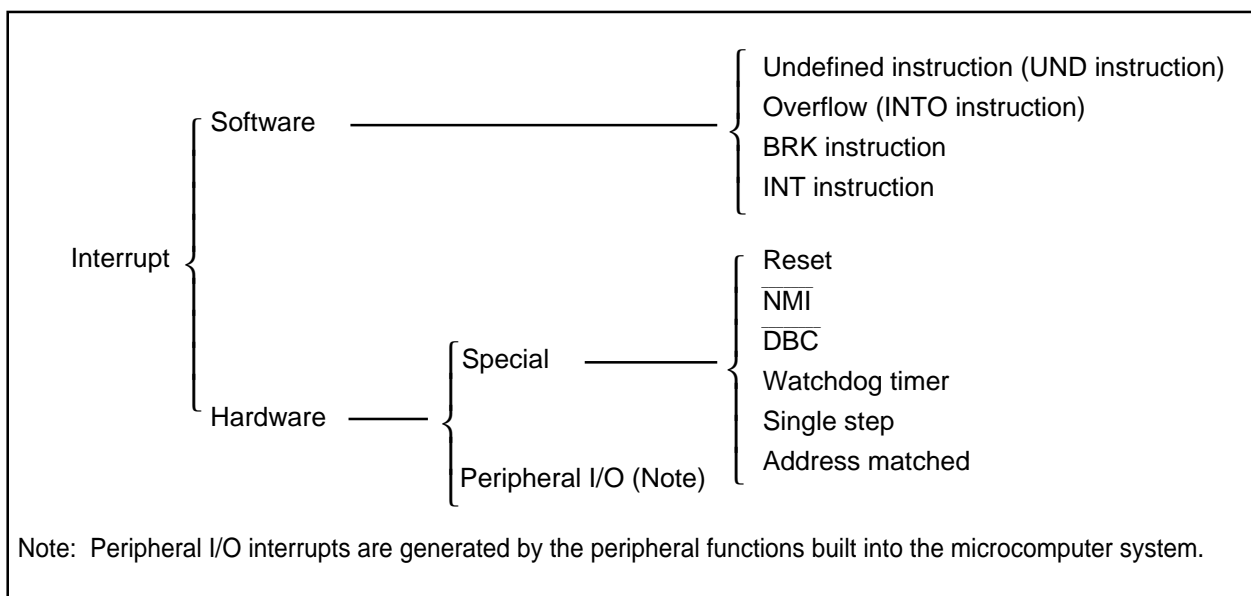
Interrupt

Software

Undefined instruction (UND instruction)
Overflow (INTO instruction)
BRK instruction
INT instruction

Hardware

Special

Reset
$\overline{\text{NMI}}$
$\overline{\text{DBC}}$
Watchdog timer
Single step
Address matched

Peripheral I/O (Note)

Note: Peripheral I/O interrupts are generated by the peripheral functions built into the microcomputer system.